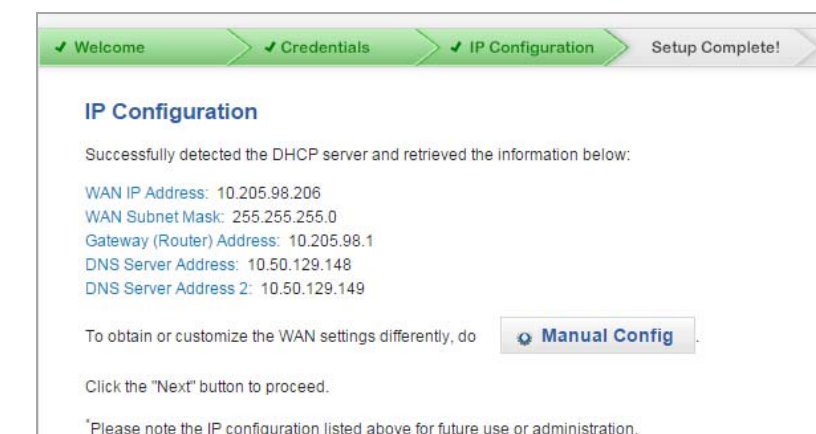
✔ Welcome ✔ Credentials ✔ IP Configuration Setup Complete!

IP Configuration

Successfully detected the DHCP server and retrieved the information below:

WAN IP Address: 10.205.98.206
WAN Subnet Mask: 255.255.255.0
Gateway (Router) Address: 10.205.98.1
DNS Server Address: 10.50.129.148
DNS Server Address 2: 10.50.129.149

To obtain or customize the WAN settings differently, do Manual Config.

Click the "Next" button to proceed.

*Please note the IP configuration listed above for future use or administration.